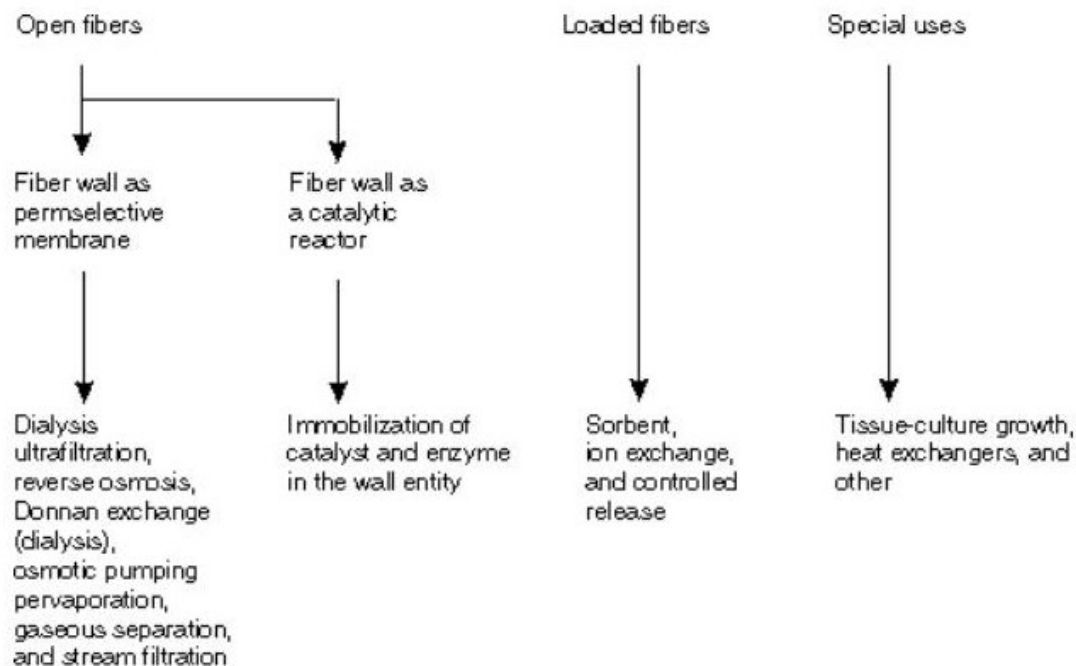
Open fibers

Loaded fibers

Special uses

Fiber wall as permselective membrane

Fiber wall as a catalytic reactor

Dialysis ultrafiltration, reverse osmosis, Donnan exchange (dialysis), osmotic pumping pervaporation, gaseous separation, and stream filtration

Immobilization of catalyst and enzyme in the wall entity

Sorbent, ion exchange, and controlled release

Tissue-culture growth, heat exchangers, and other